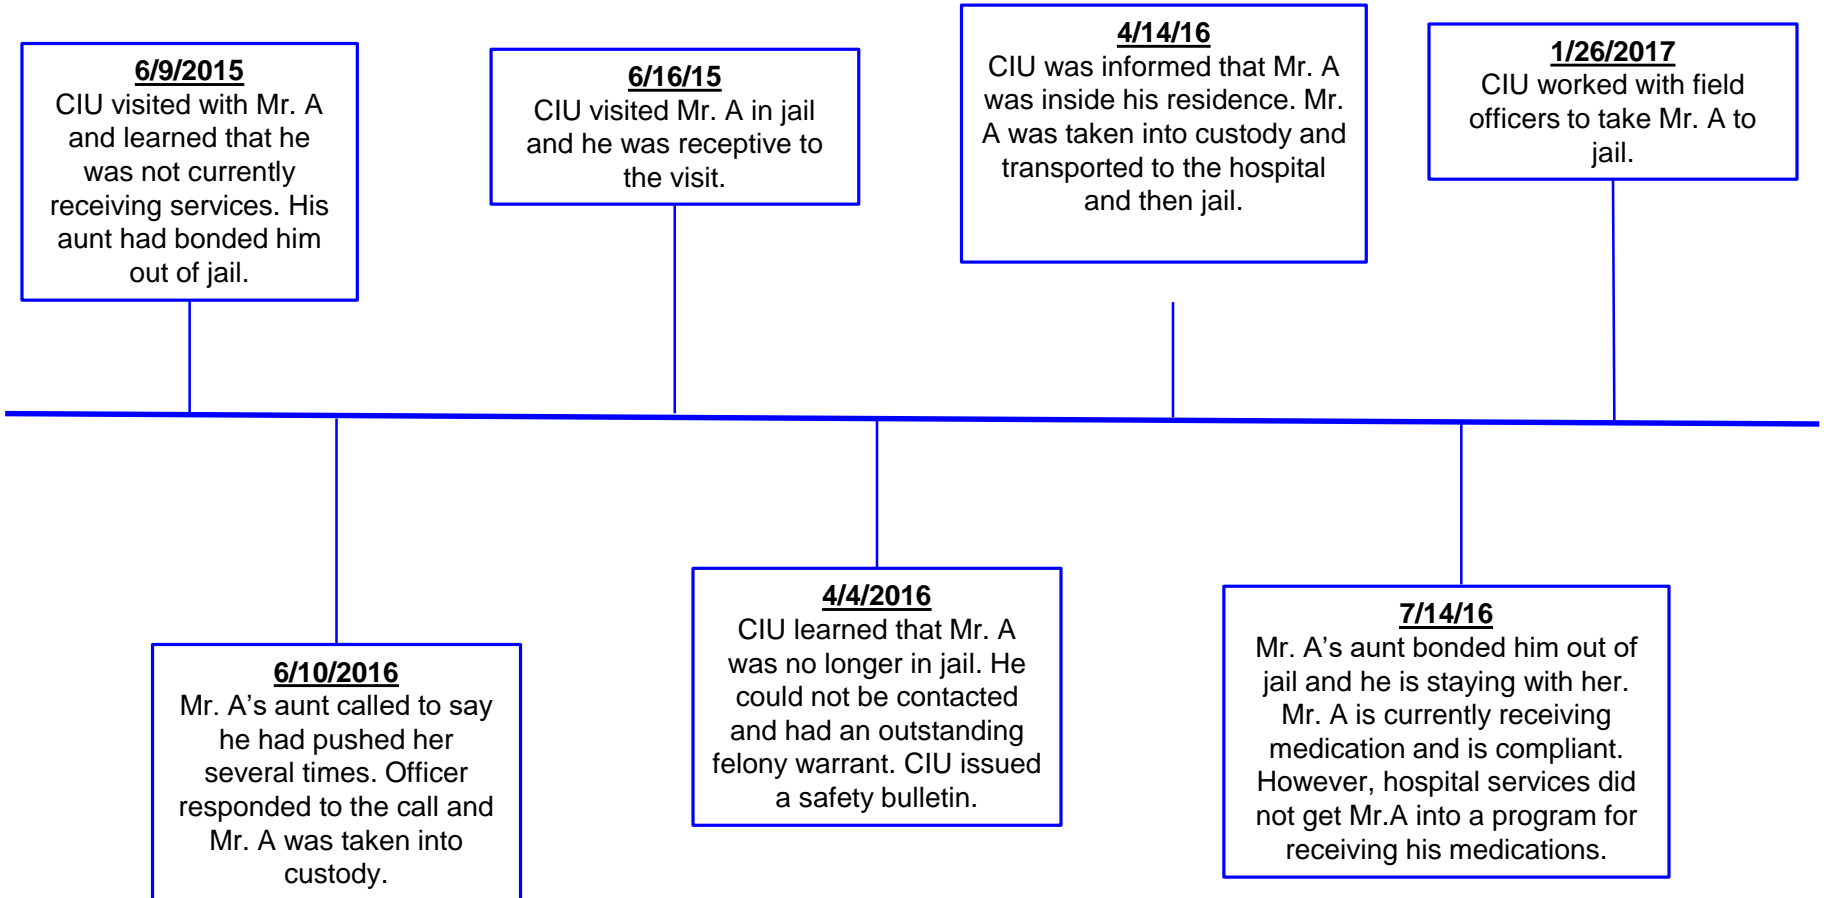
6/9/2015
CIU visited with Mr. A and learned that he was not currently receiving services. His aunt had bonded him out of jail.

6/16/15
CIU visited Mr. A in jail and he was receptive to the visit.

4/14/16
CIU was informed that Mr. A was inside his residence. Mr. A was taken into custody and transported to the hospital and then jail.

1/26/2017
CIU worked with field officers to take Mr. A to jail.

6/10/2016
Mr. A’s aunt called to say he had pushed her several times. Officer responded to the call and Mr. A was taken into custody.

4/4/2016
CIU learned that Mr. A was no longer in jail. He could not be contacted and had an outstanding felony warrant. CIU issued a safety bulletin.

7/14/16
Mr. A’s aunt bonded him out of jail and he is staying with her. Mr. A is currently receiving medication and is compliant. However, hospital services did not get Mr.A into a program for receiving his medications.